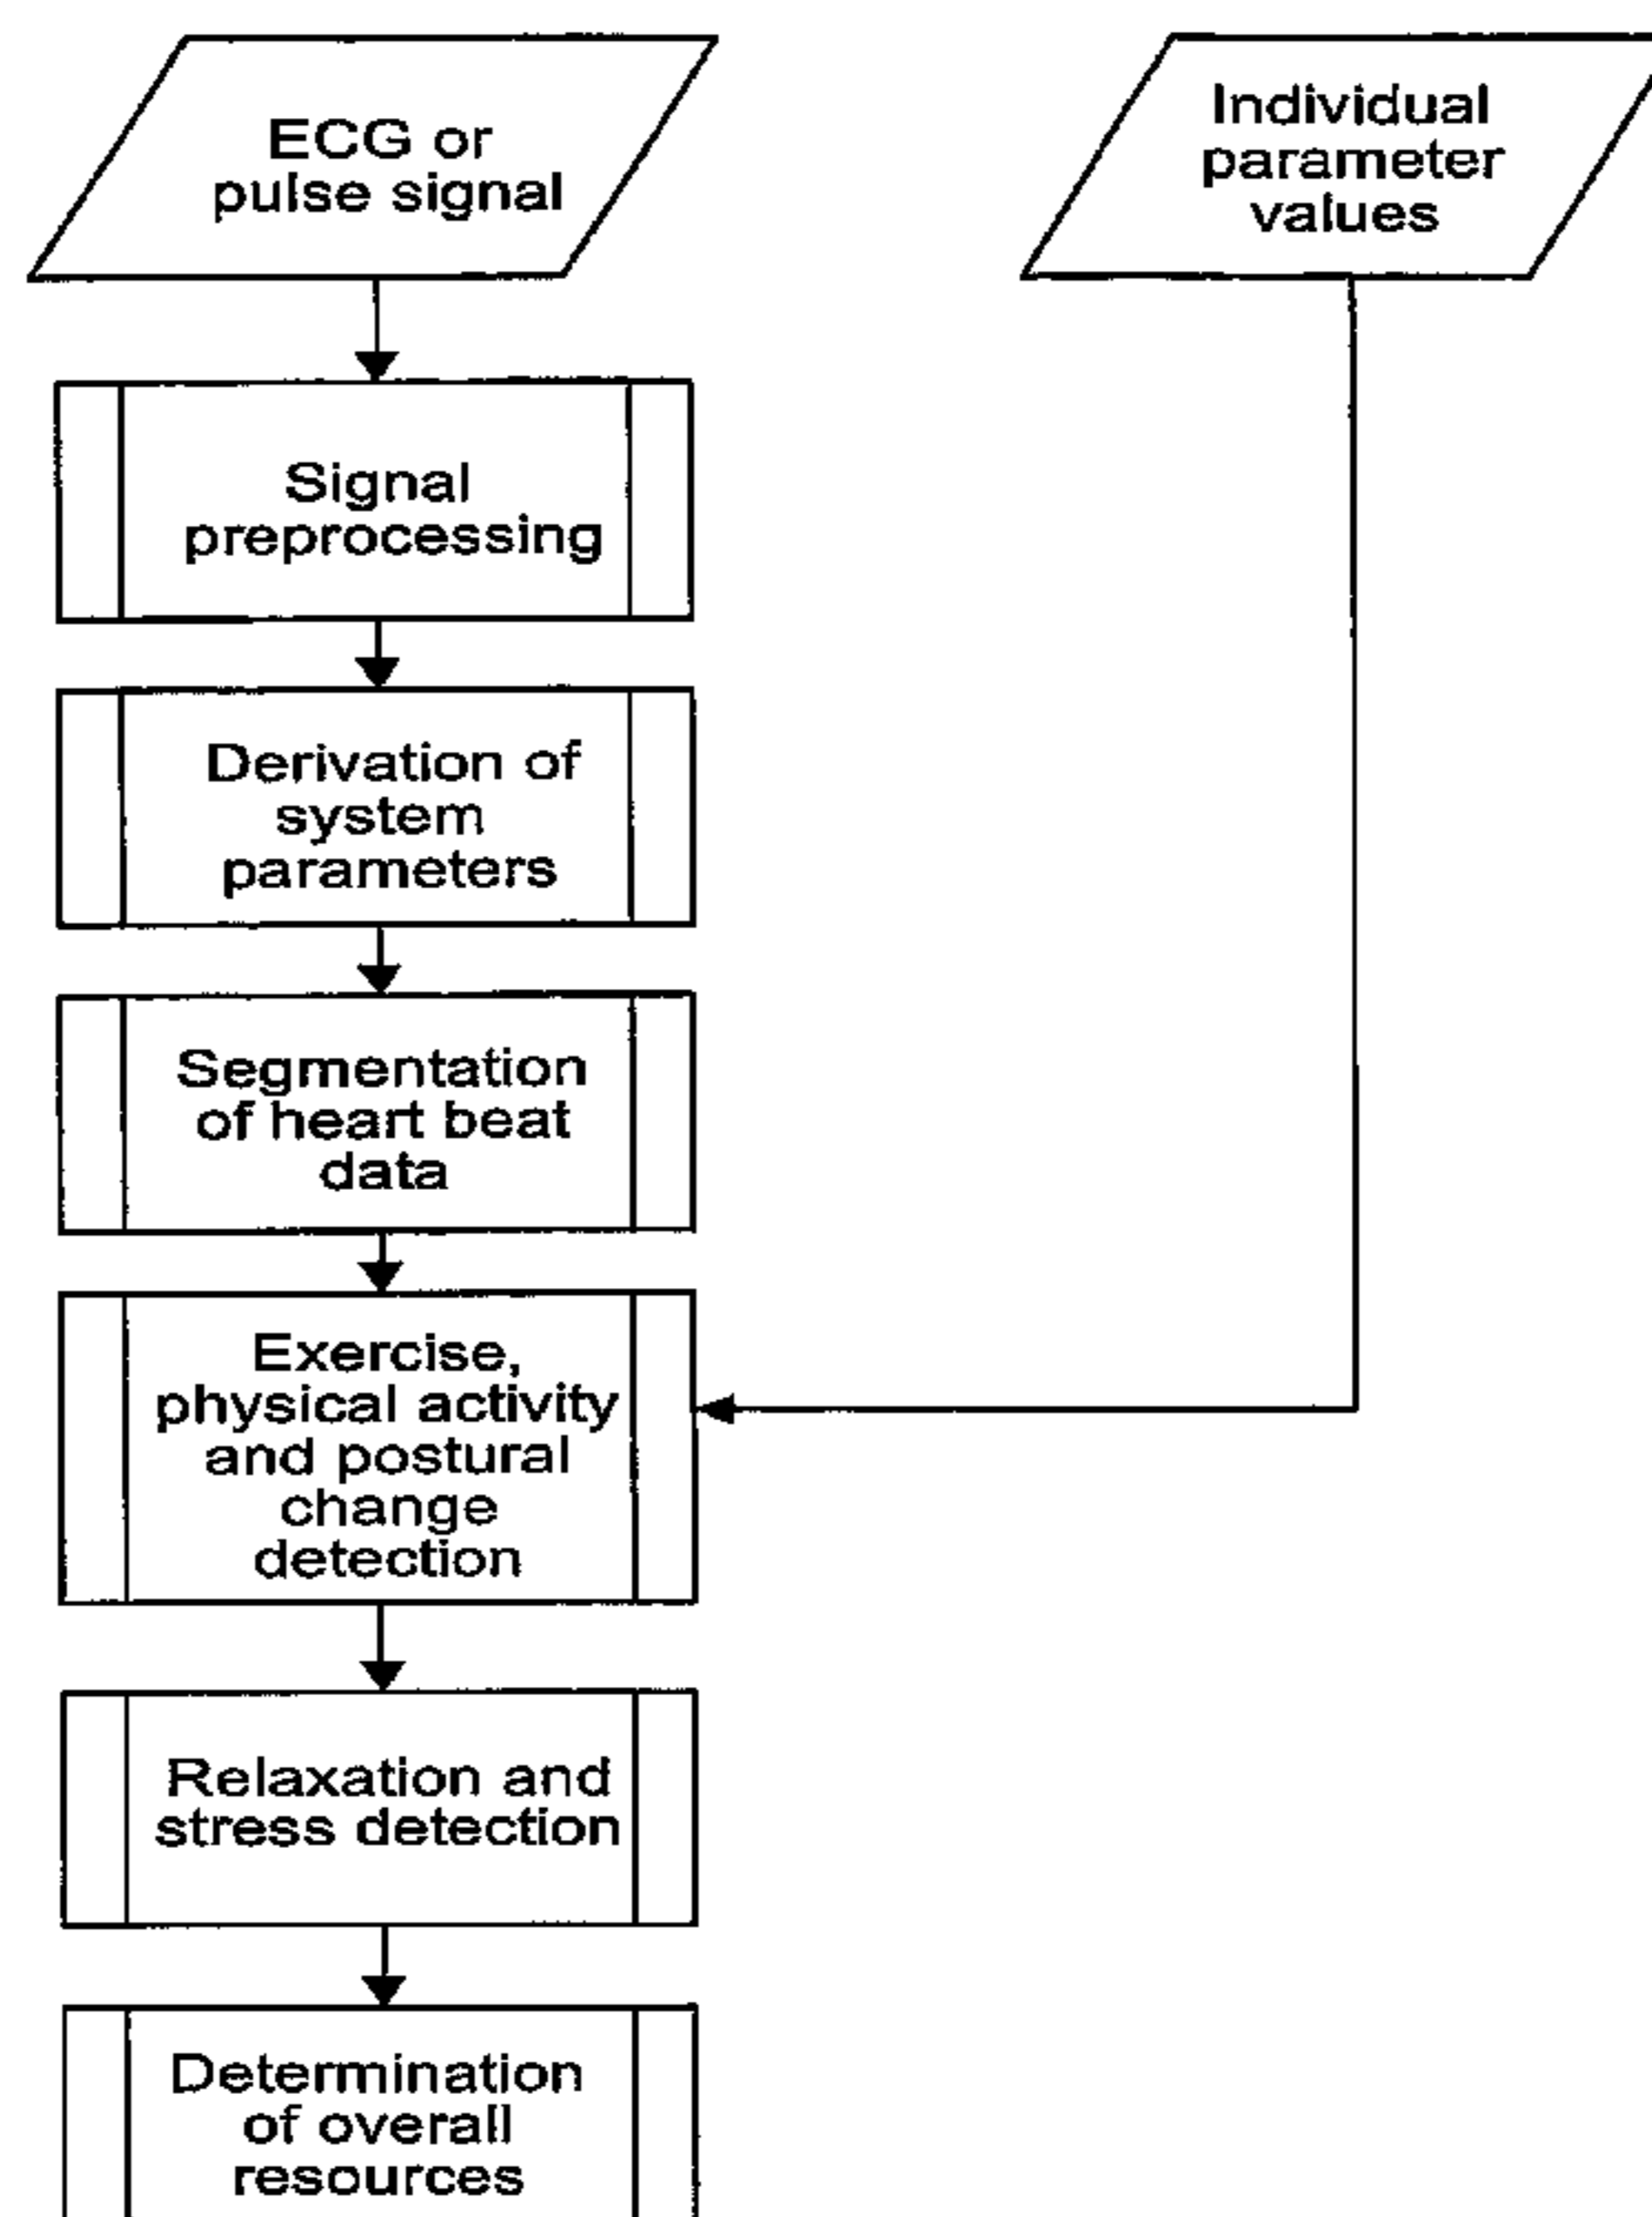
ECG or pulse signal

Individual parameter values

Signal preprocessing

Derivation of system parameters

Segmentation of heart beat data

Exercise, physical activity and postural change detection

Relaxation and stress detection

Determination of overall resources